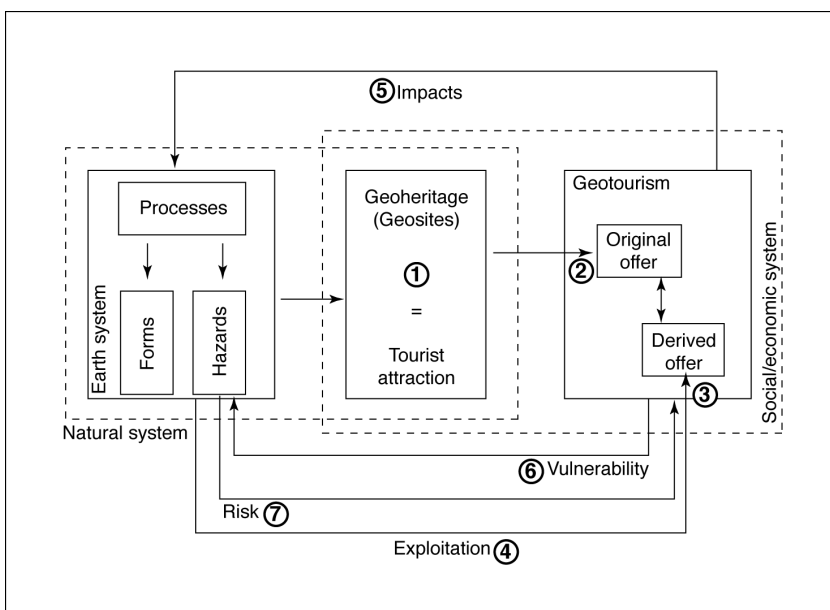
⑤ Impacts

Processes

Earth system

Forms

Hazards

Natural system

Geoheritage (Geosites)

①

=

Tourist attraction

Geotourism

② Original offer

Derived offer ③

Social/economic system

⑥ Vulnerability

Risk ⑦

Exploitation ④